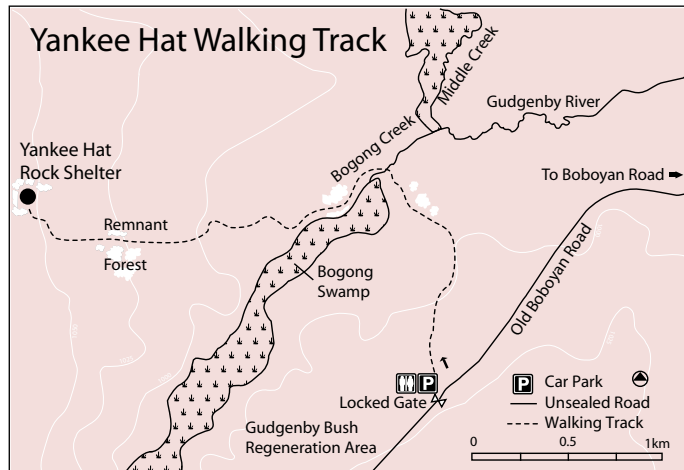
Yankee Hat Walking Track

Middle Creek

Gudgenby River

Yankee Hat Rock Shelter

Bogong Creek

To Boboyan Road ➡

Remnant

Forest

Bogong Swamp

Old Boboyan Road

P

Locked Gate

P Car Park

Unsealed Road

Walking Track

Gudgenby Bush Regeneration Area

0 0.5 1km